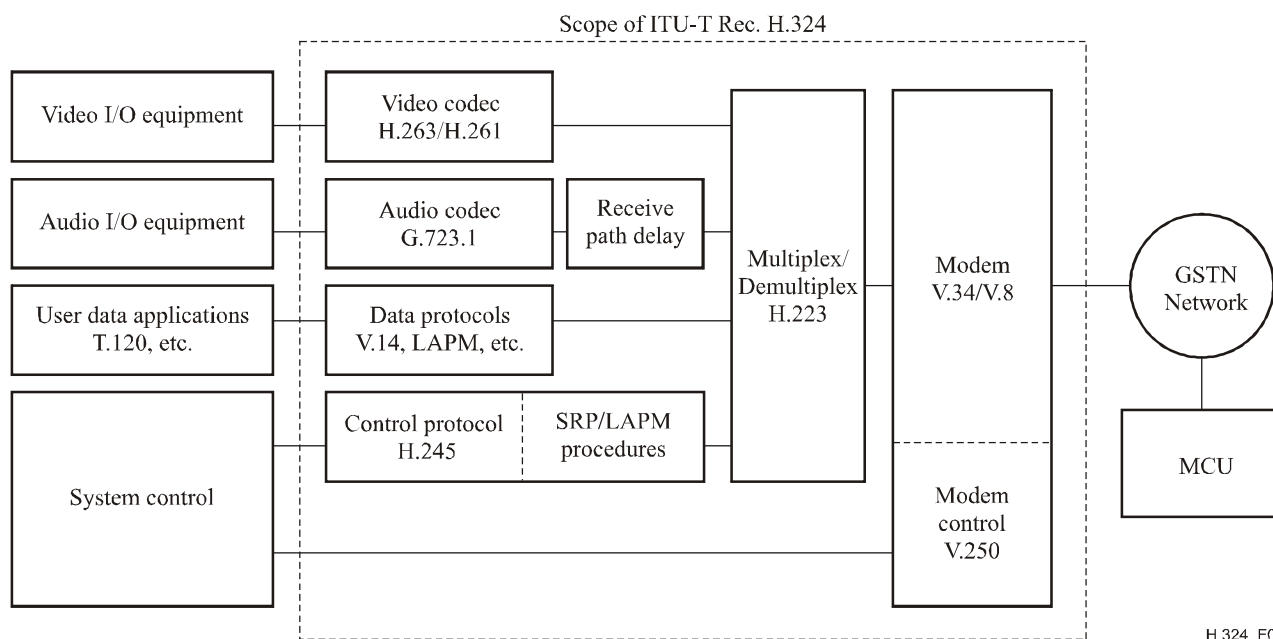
Scope of ITU-T Rec. H.324

Video I/O equipment

Audio I/O equipment

User data applications T.120, etc.

System control

Video codec H.263/H.261

Audio codec G.723.1

Receive path delay

Data protocols V.14, LAPM, etc.

Control protocol H.245

SRP/LAPM procedures

Multiplex/ Demultiplex H.223

Modem V.34/V.8

Modem control V.250

GSTN Network

MCU

H.324_F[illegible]